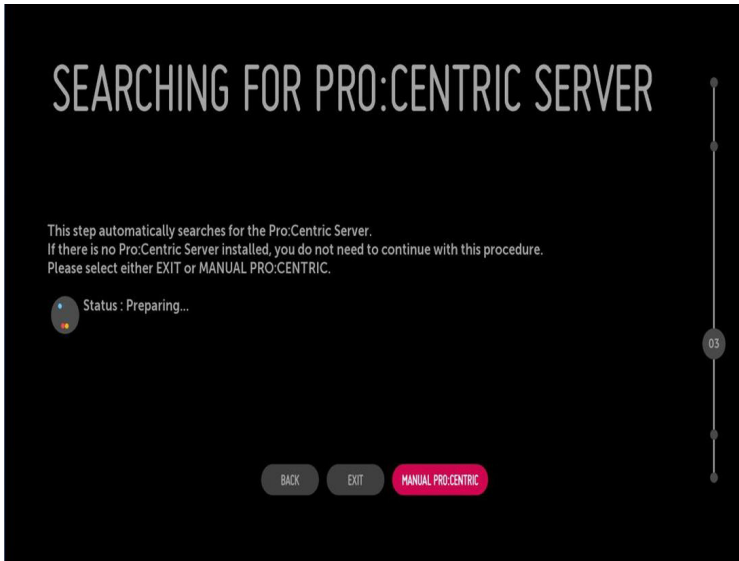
SEARCHING FOR PRO:CENTRIC SERVER

This step automatically searches for the Pro:Centric Server.
If there is no Pro:Centric Server installed, you do not need to continue with this procedure.
Please select either EXIT or MANUAL PRO:CENTRIC.

Status : Preparing...

03

BACK EXIT MANUAL PRO:CENTRIC